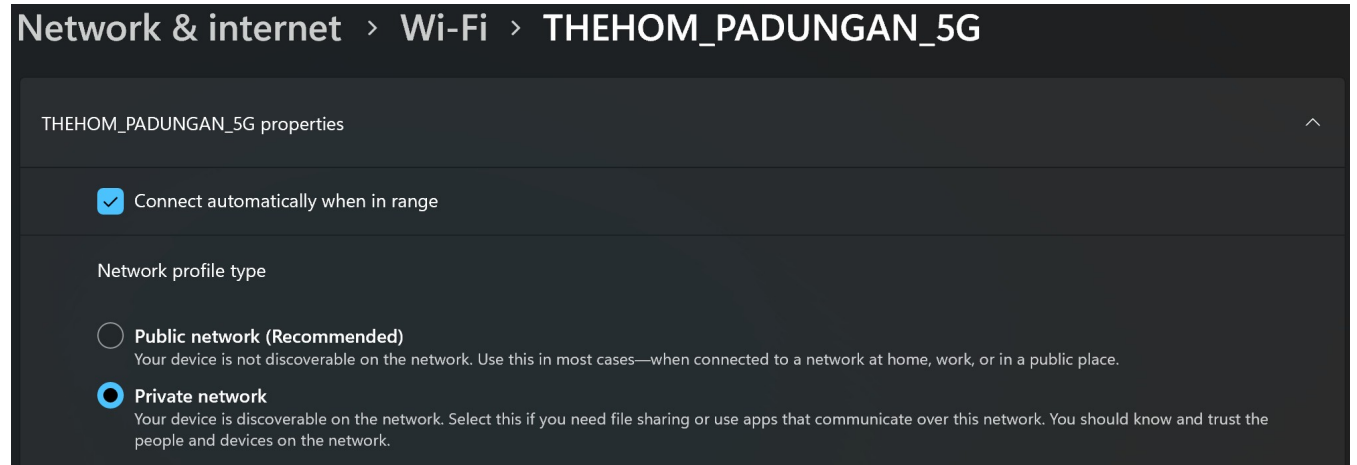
Network & internet > Wi-Fi > THEHOM_PADUNGAN_5G

THEHOM_PADUNGAN_5G properties

Connect automatically when in range

Network profile type

Public network (Recommended)
Your device is not discoverable on the network. Use this in most cases—when connected to a network at home, work, or in a public place.

Private network
Your device is discoverable on the network. Select this if you need file sharing or use apps that communicate over this network. You should know and trust the people and devices on the network.